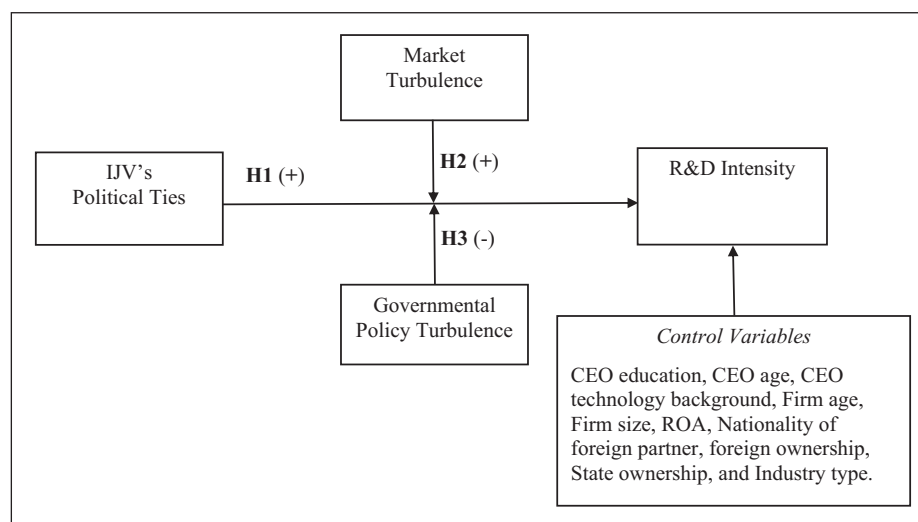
Market Turbulence

IJV's Political Ties

H1 (+)

H2 (+)

R&D Intensity

H3 (-)

Governmental Policy Turbulence

Control Variables

CEO education, CEO age, CEO technology background, Firm age, Firm size, ROA, Nationality of foreign partner, foreign ownership, State ownership, and Industry type.